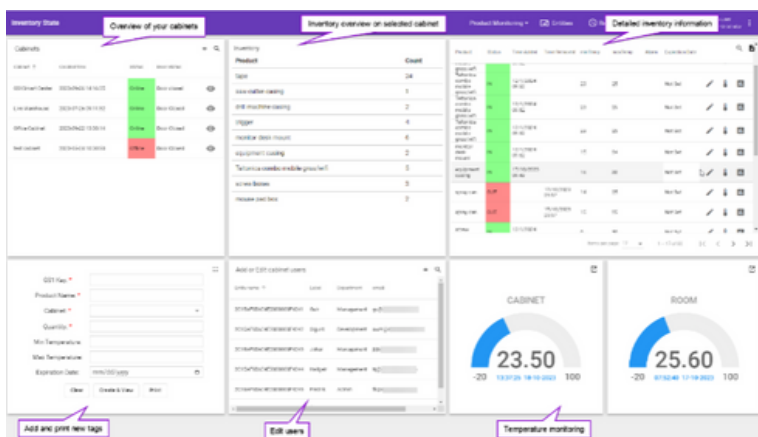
Inventory State

Overview of your cabinets

Inventory overview on selected cabinet

Product Monitoring

Detailed inventory information

Cabinets

| Cabinet | Location/Info | Status | Door status |
|---|---|---|---|
| IDS Smart Center | 2023-09-22 14:16:22 | Online | Door closed |
| Link Warehouse | 2023-07-24 09:11:02 | Online | Door closed |
| Office Cabinet | 2023-09-22 15:55:14 | Online | Door closed |
| Test Cabinet | 2023-03-06 10:34:54 | Offline | Door closed |

Inventory

| Product | Count |
|---|---|
| tape | 24 |
| saw rattler casing | 1 |
| drill machine casing | 1 |
| trigger | 4 |
| monitor desk mount | 6 |
| equipment casing | 2 |
| Teflonica moebius invisible grease 1 | 3 |
| screw folder | 3 |
| mouse pad box | 3 |

GS1 Key *
Product Name *
Cabinet *
Quantity *
Min Temperature
Max Temperature
Expiration Date: mm/dd/yyyy

Clear | Create & View | Print

Add and print new tags

Add or Edit cabinet users

Edit users

CABINET
23.50
-20 | 100

ROOM
25.60
-20 | 100

Temperature monitoring